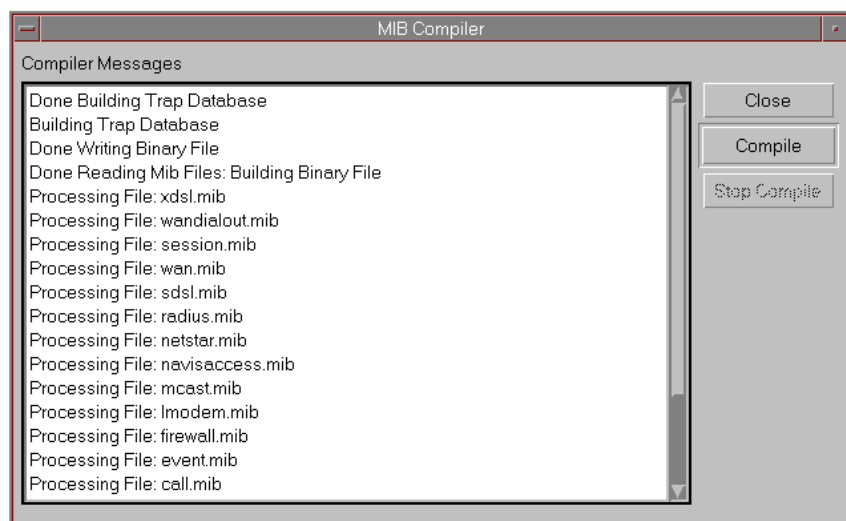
MIB Compiler

Compiler Messages

Done Building Trap Database
Building Trap Database
Done Writing Binary File
Done Reading Mib Files: Building Binary File
Processing File: xdsl.mib
Processing File: wandialout.mib
Processing File: session.mib
Processing File: wan.mib
Processing File: sdsl.mib
Processing File: radius.mib
Processing File: netstar.mib
Processing File: navisaccess.mib
Processing File: mcast.mib
Processing File: lmodem.mib
Processing File: firewall.mib
Processing File: event.mib
Processing File: call.mib

Close

Compile

Stop Compile